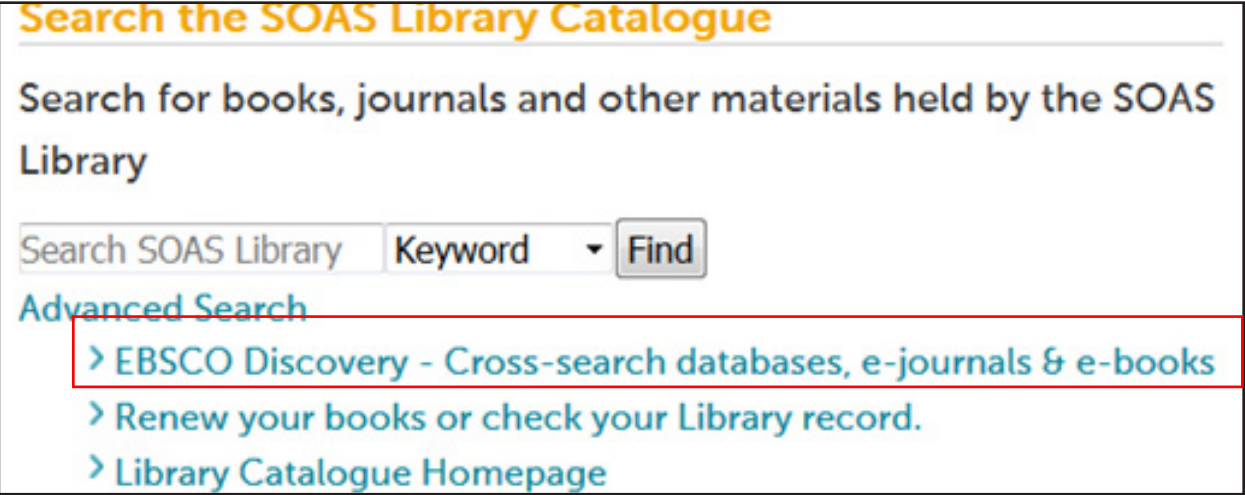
Search the SOAS Library Catalogue

Search for books, journals and other materials held by the SOAS Library

Search SOAS Library Keyword Find

Advanced Search

› EBSCO Discovery - Cross-search databases, e-journals & e-books

› Renew your books or check your Library record.

› Library Catalogue Homepage